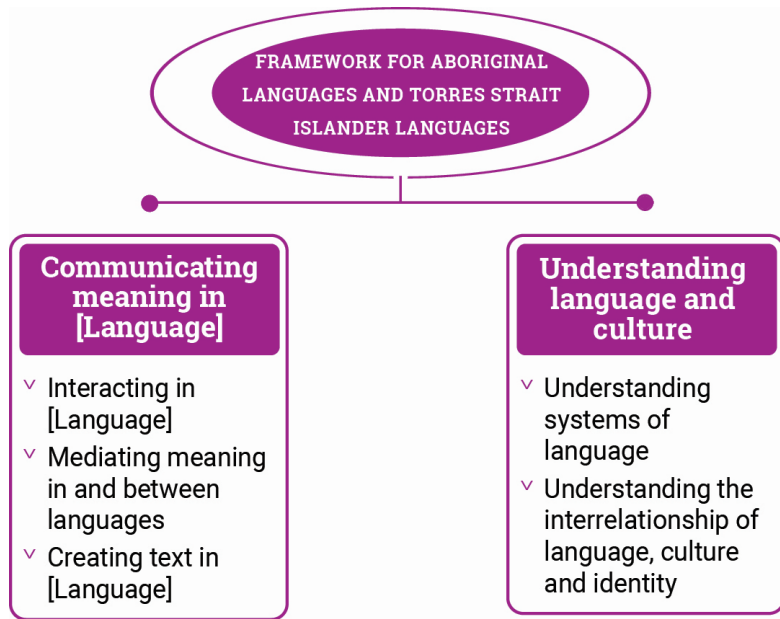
FRAMEWORK FOR ABORIGINAL LANGUAGES AND TORRES STRAIT ISLANDER LANGUAGES

Communicating meaning in [Language]

- Interacting in [Language]
- Mediating meaning in and between languages
- Creating text in [Language]

Understanding language and culture

- Understanding systems of language
- Understanding the interrelationship of language, culture and identity